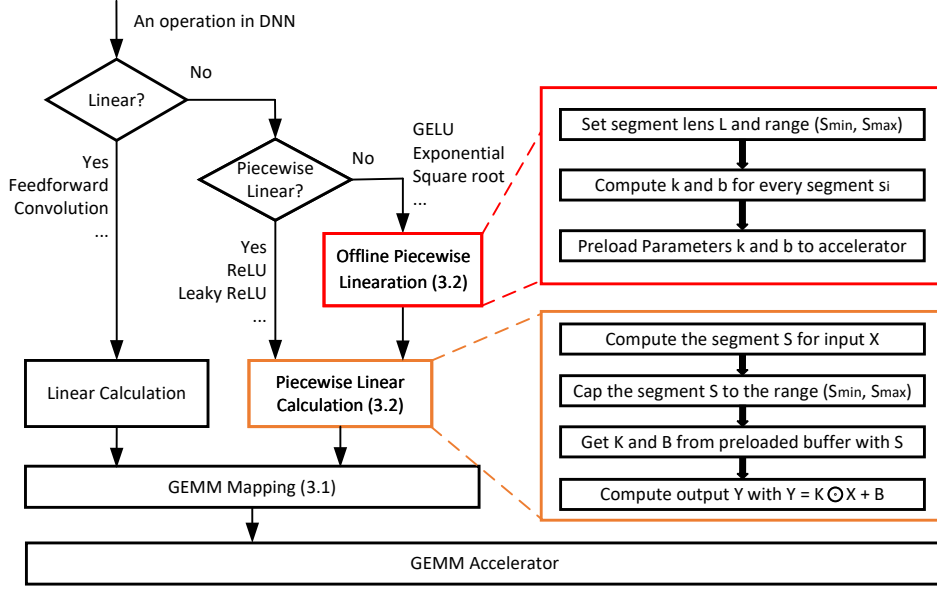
An operation in DNN

Linear?

No

Yes
Feedforward
Convolution
...

Piecewise Linear?

No

GELU
Exponential
Square root
...

Yes
ReLU
Leaky ReLU
...

Offline Piecewise Linearation (3.2)

Set segment lens L and range ($S_{min}$, $S_{max}$)

Compute k and b for every segment $s_i$

Preload Parameters k and b to accelerator

Linear Calculation

Piecewise Linear Calculation (3.2)

Compute the segment S for input X

Cap the segment S to the range ($S_{min}$, $S_{max}$)

Get K and B from preloaded buffer with S

Compute output Y with Y = K $\odot$ X + B

GEMM Mapping (3.1)

GEMM Accelerator